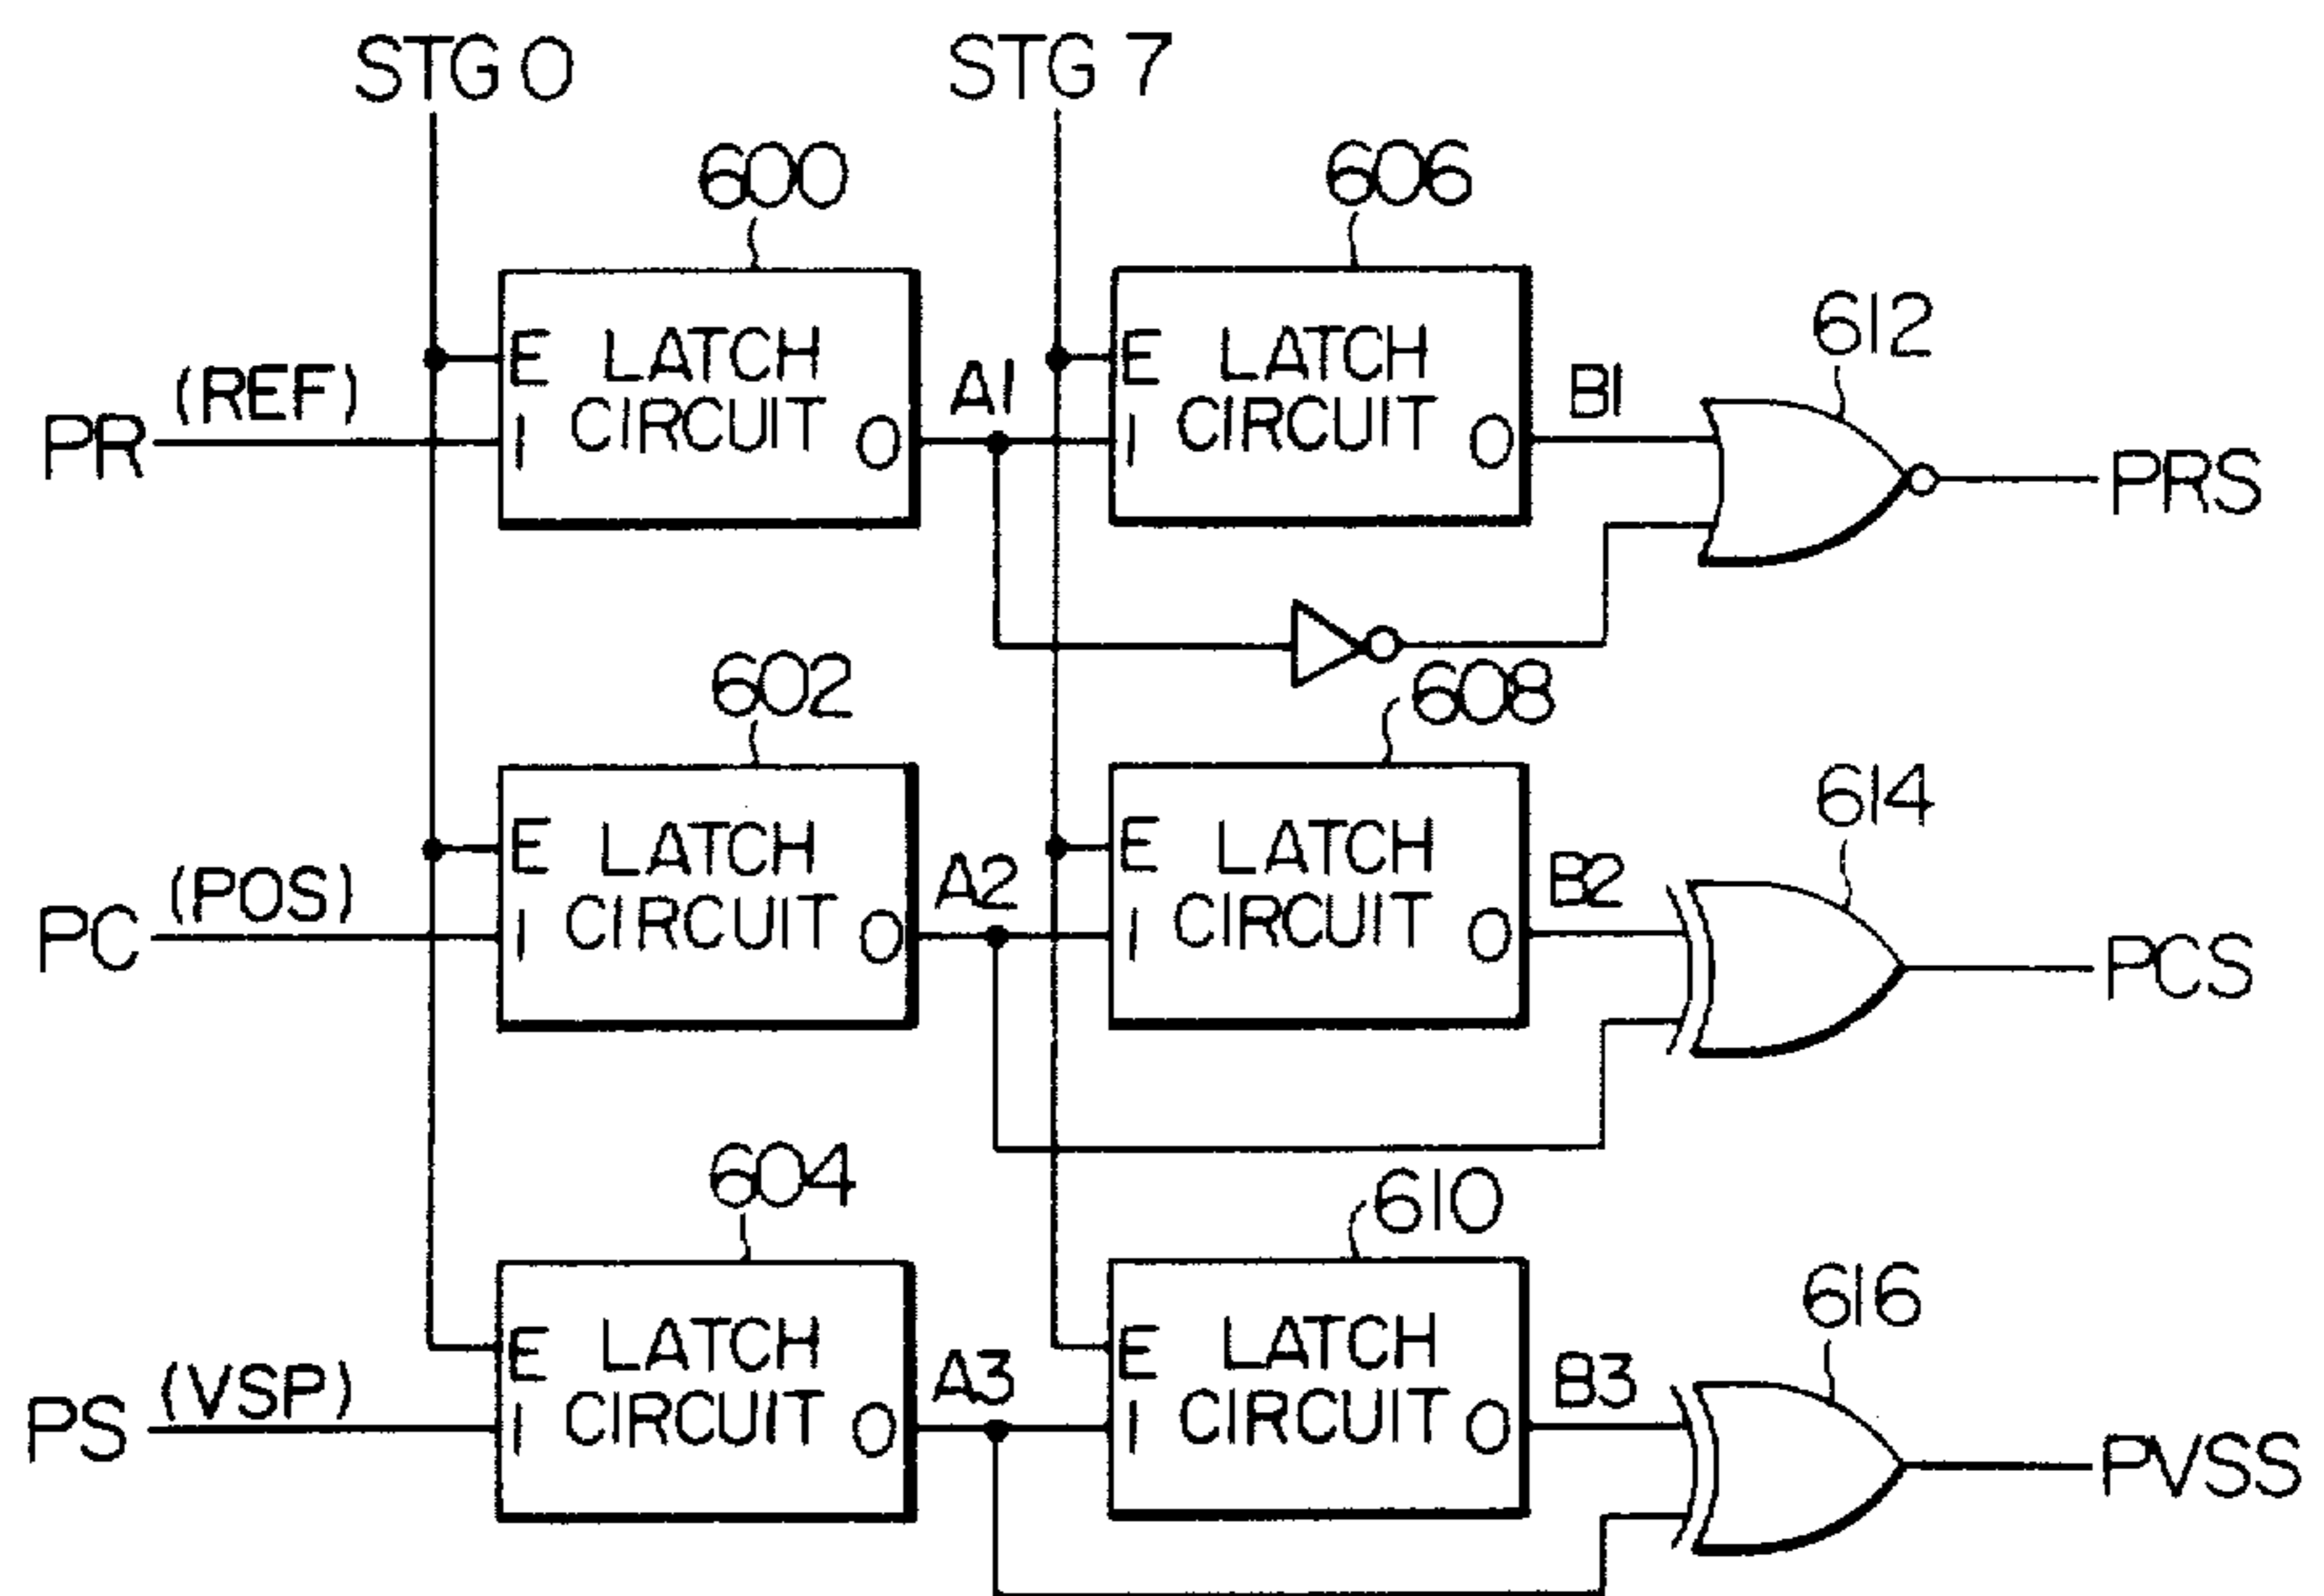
STG 0
STG 7
600
606
612
E LATCH
I CIRCUIT O
E LATCH
I CIRCUIT O
PR (REF)
A1
B1
PRS
602
608
614
E LATCH
I CIRCUIT O
E LATCH
I CIRCUIT O
PC (POS)
A2
B2
PCS
604
610
616
E LATCH
I CIRCUIT O
E LATCH
I CIRCUIT O
PS (VSP)
A3
B3
PVSS